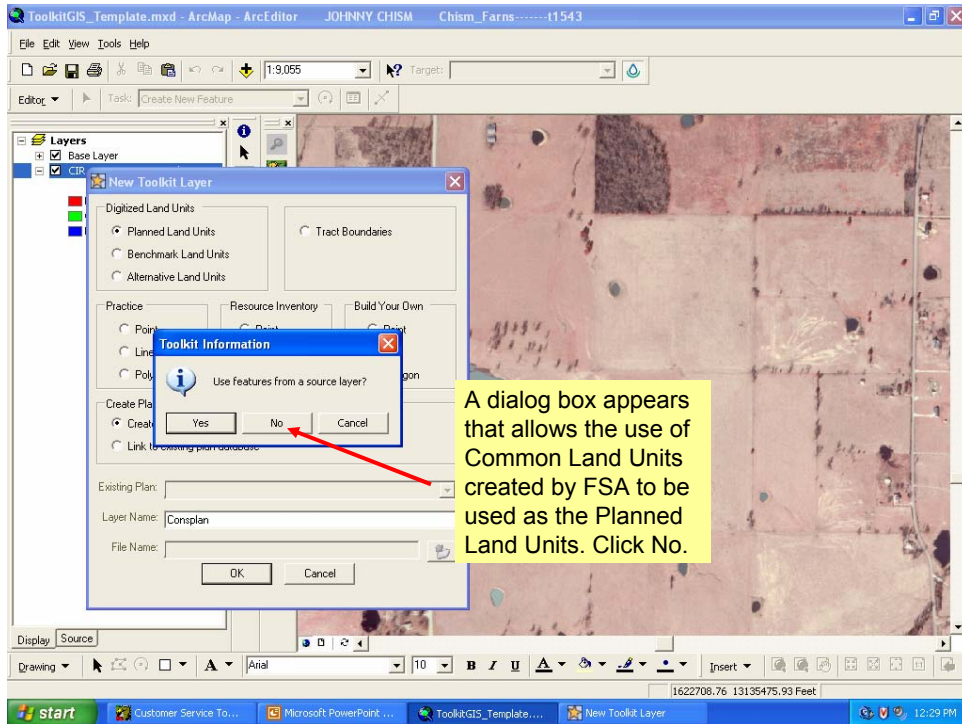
ToolkitGIS_Template.mxd - ArcMap - ArcEditor JOHNNY CHISM Chism_Farns-------t1543

File Edit View Tools Help

1:9,055

Target:

Editor Task: Create New Feature

Layers
Base Layer
CIR

New Toolkit Layer

Digitized Land Units
Planned Land Units
Benchmark Land Units
Alternative Land Units

Tract Boundaries

Practice
Point
Line
Poly

Resource Inventory
Point

Build Your Own
Point
gon

Create Pla
Create
Link to existing plan database

Toolkit Information

Use features from a source layer?

Yes No Cancel

Existing Plan:

Layer Name: Consplan

File Name:

OK Cancel

A dialog box appears that allows the use of Common Land Units created by FSA to be used as the Planned Land Units. Click No.

Display Source

Drawing Arial 10 B I U Insert

1622708.76 13135475.93 Feet

start Customer Service To... Microsoft PowerPoint ... ToolkitGIS_Template.... New Toolkit Layer 12:29 PM